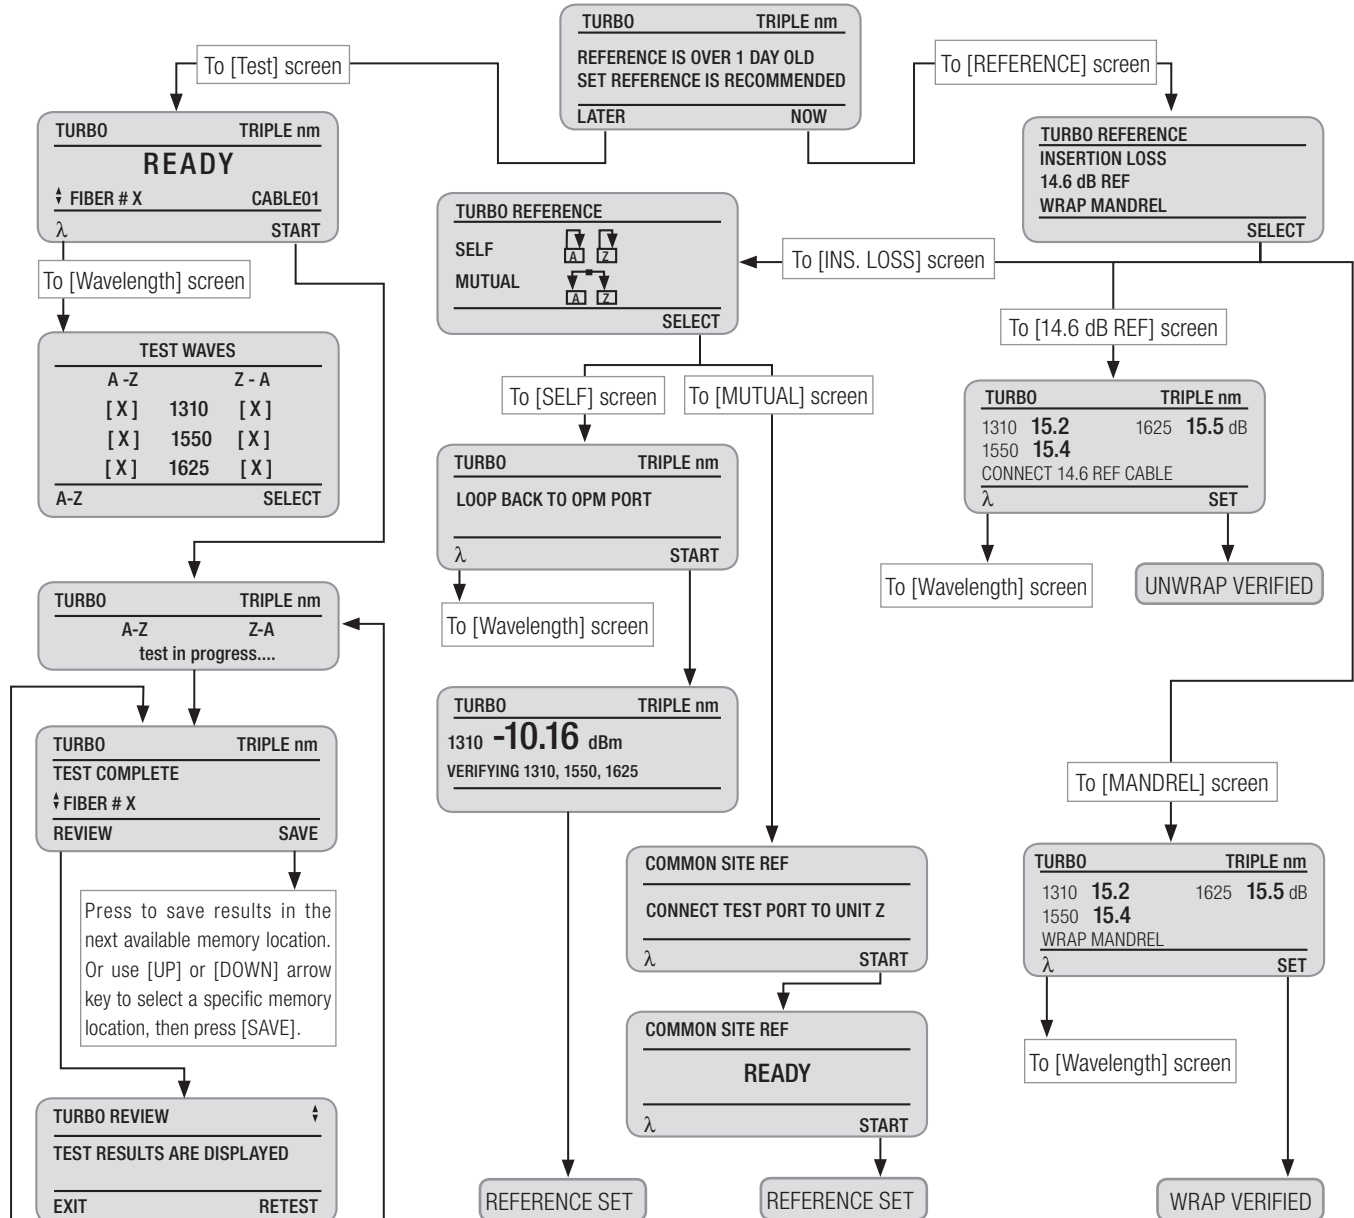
TURBO TRIPLE nm
REFERENCE IS OVER 1 DAY OLD
SET REFERENCE IS RECOMMENDED
LATER NOW

To [Test] screen

To [REFERENCE] screen

TURBO TRIPLE nm
READY
FIBER # X CABLE01
λ START

TURBO REFERENCE
INSERTION LOSS
14.6 dB REF
WRAP MANDREL
SELECT

TURBO REFERENCE
SELF A Z
MUTUAL A Z
SELECT

To [INS. LOSS] screen

To [Wavelength] screen

TEST WAVES
A -Z Z - A
[ X ] 1310 [ X ]
[ X ] 1550 [ X ]
[ X ] 1625 [ X ]
A-Z SELECT

To [14.6 dB REF] screen

To [SELF] screen

To [MUTUAL] screen

TURBO TRIPLE nm
1310 15.2 1625 15.5 dB
1550 15.4
CONNECT 14.6 REF CABLE
λ SET

TURBO TRIPLE nm
LOOP BACK TO OPM PORT
λ START

To [Wavelength] screen

UNWRAP VERIFIED

TURBO TRIPLE nm
A-Z Z-A
test in progress....

To [Wavelength] screen

TURBO TRIPLE nm
1310 -10.16 dBm
VERIFYING 1310, 1550, 1625

TURBO TRIPLE nm
TEST COMPLETE
FIBER # X
REVIEW SAVE

To [MANDREL] screen

COMMON SITE REF
CONNECT TEST PORT TO UNIT Z
λ START

TURBO TRIPLE nm
1310 15.2 1625 15.5 dB
1550 15.4
WRAP MANDREL
λ SET

Press to save results in the next available memory location. Or use [UP] or [DOWN] arrow key to select a specific memory location, then press [SAVE].

COMMON SITE REF
READY
λ START

To [Wavelength] screen

TURBO REVIEW
TEST RESULTS ARE DISPLAYED
EXIT RETEST

REFERENCE SET

REFERENCE SET

WRAP VERIFIED